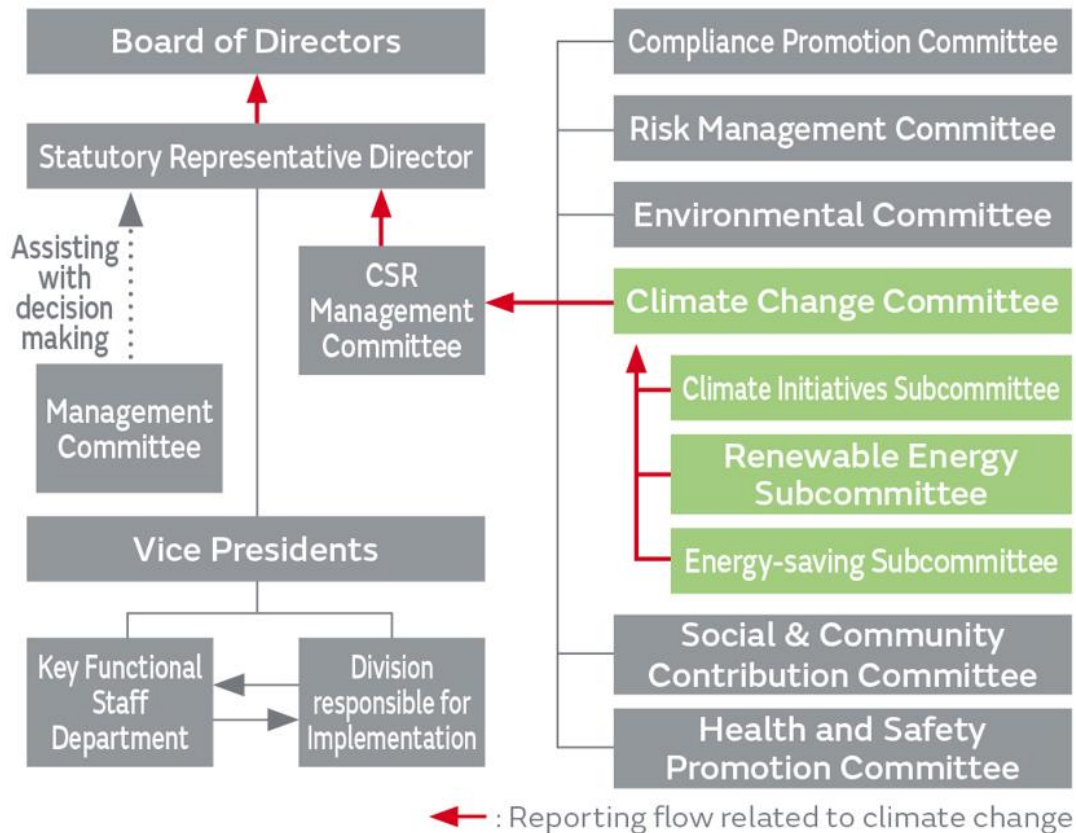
Board of Directors

Statutory Representative Director

Assisting with decision making

Management Committee

CSR Management Committee

Vice Presidents

Key Functional Staff Department

Division responsible for Implementation

Compliance Promotion Committee

Risk Management Committee

Environmental Committee

Climate Change Committee

Climate Initiatives Subcommittee

Renewable Energy Subcommittee

Energy-saving Subcommittee

Social & Community Contribution Committee

Health and Safety Promotion Committee

: Reporting flow related to climate change